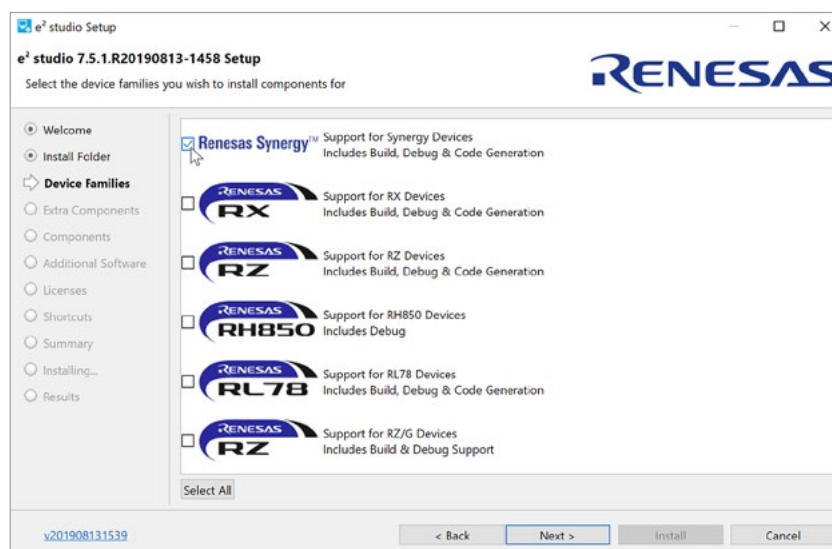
e² studio Setup

e² studio 7.5.1.R20190813-1458 Setup

Select the device families you wish to install components for

RENESAS

Welcome
Install Folder
Device Families
Extra Components
Components
Additional Software
Licenses
Shortcuts
Summary
Installing...
Results

Renesas Synergy™ Support for Synergy Devices
Includes Build, Debug & Code Generation

RENESAS RX Support for RX Devices
Includes Build, Debug & Code Generation

RENESAS RZ Support for RZ Devices
Includes Build, Debug & Code Generation

RENESAS RH850 Support for RH850 Devices
Includes Debug

RENESAS RL78 Support for RL78 Devices
Includes Build, Debug & Code Generation

RENESAS RZ Support for RZ/G Devices
Includes Build & Debug Support

Select All

v201908131539

< Back
Next >
Install
Cancel